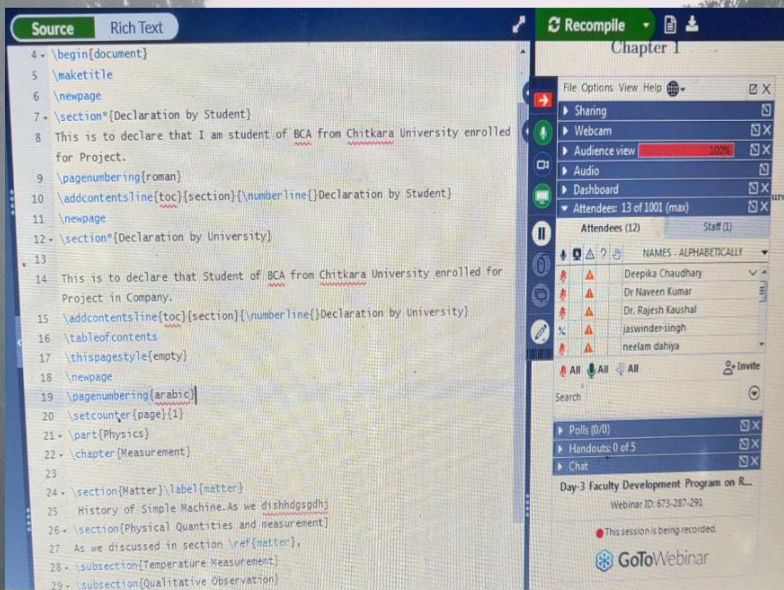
Source Rich Text

Recompile

Chapter 1

4 \begin{document}
5 \maketitle
6 \newpage
7 \section*{Declaration by Student}
8 This is to declare that I am student of BCA from Chitkara University enrolled for Project.
9 \pagenumbering{roman}
10 \addcontentsline{toc}{section}{\numberline{}Declaration by Student}
11 \newpage
12 \section*{Declaration by University}
13
14 This is to declare that Student of BCA from Chitkara University enrolled for Project in Company.
15 \addcontentsline{toc}{section}{\numberline{}Declaration by University}
16 \tableofcontents
17 \thispagestyle{empty}
18 \newpage
19 \pagenumbering{arabic}
20 \setcounter{page}{1}
21 \part{Physics}
22 \chapter{Measurement}
23
24 \section{Matter}\label{matter}
25 History of Simple Machine.As we dishhdgsgdhj
26 \section{Physical Quantities and measurement}
27 As we discussed in section \ref{matter},
28 \subsection{Temperature Measurement}
29 \subsection{Qualitative Observation}

File Options View Help
Sharing
Webcam
Audience view 100%
Audio
Dashboard
Attendees: 13 of 1001 (max)
Attendees (12) Staff (1)
NAMES - ALPHABETICALLY
Deepika Chaudhary
Dr Naveen Kumar
Dr. Rajesh Kaushal
jaswinder singh
neelam dahiya
All All All Invite
Search
Polls (0/0)
Handouts: 0 of 5
Chat
Day-3 Faculty Development Program on R...
Webinar ID: 673-287-291
This session is being recorded.
GoToWebinar